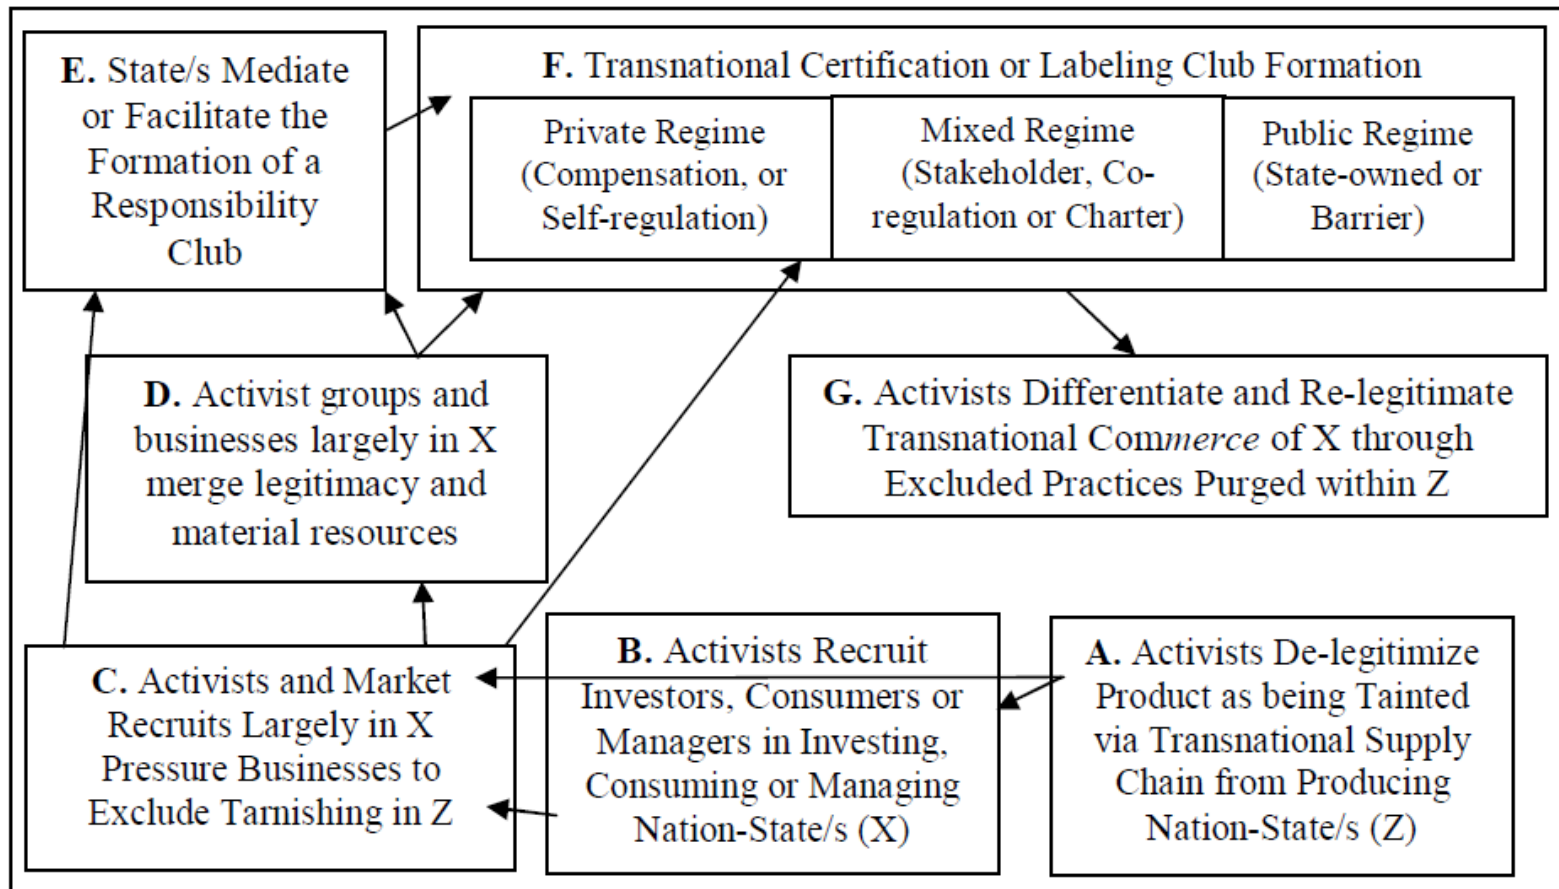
E. State/s Mediate or Facilitate the Formation of a Responsibility Club

F. Transnational Certification or Labeling Club Formation

Private Regime (Compensation, or Self-regulation)

Mixed Regime (Stakeholder, Co-regulation or Charter)

Public Regime (State-owned or Barrier)

D. Activist groups and businesses largely in X merge legitimacy and material resources

G. Activists Differentiate and Re-legitimate Transnational Commerce of X through Excluded Practices Purged within Z

C. Activists and Market Recruits Largely in X Pressure Businesses to Exclude Tarnishing in Z

B. Activists Recruit Investors, Consumers or Managers in Investing, Consuming or Managing Nation-State/s (X)

A. Activists De-legitimize Product as being Tainted via Transnational Supply Chain from Producing Nation-State/s (Z)